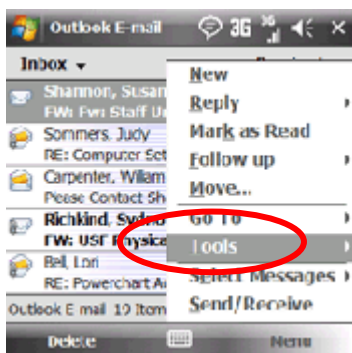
Outlook E-mail 3G
Inbox ▾
Shannon, Susan
FW: Fwd Staff U
Sommers, Judy
RE: Computer Set
Carpenter, William
Pease Contact Sh
Richkind, Sydney
FW: USF Physica
Bell, Lori
RE: Powerchart A
Outlook E-mail 19 Item
New
Reply
Mark as Read
Follow up
Move...
Go To
Tools
Select Messages
Send/Receive
Delete
Menu